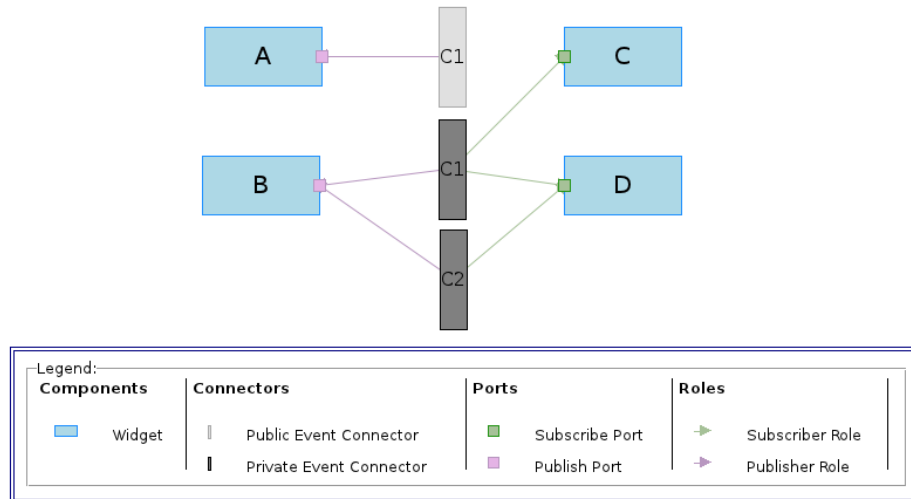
A

C1

C

B

C1

D

C2

Legend:

| Components | Connectors | Ports | Roles |
|---|---|---|---|
| Widget | Public Event Connector | Subscribe Port | Subscriber Role |
| | Private Event Connector | Publish Port | Publisher Role |